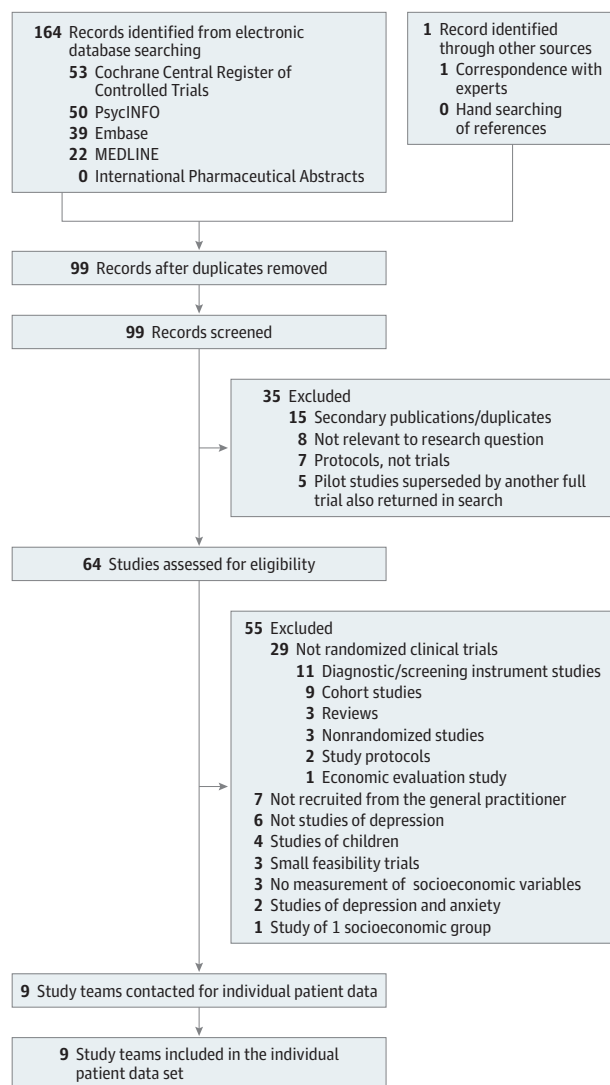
164 Records identified from electronic database searching
53 Cochrane Central Register of Controlled Trials
50 PsycINFO
39 Embase
22 MEDLINE
0 International Pharmaceutical Abstracts

1 Record identified through other sources
1 Correspondence with experts
0 Hand searching of references

99 Records after duplicates removed

99 Records screened

35 Excluded
15 Secondary publications/duplicates
8 Not relevant to research question
7 Protocols, not trials
5 Pilot studies superseded by another full trial also returned in search

64 Studies assessed for eligibility

55 Excluded
29 Not randomized clinical trials
11 Diagnostic/screening instrument studies
9 Cohort studies
3 Reviews
3 Nonrandomized studies
2 Study protocols
1 Economic evaluation study
7 Not recruited from the general practitioner
6 Not studies of depression
4 Studies of children
3 Small feasibility trials
3 No measurement of socioeconomic variables
2 Studies of depression and anxiety
1 Study of 1 socioeconomic group

9 Study teams contacted for individual patient data

9 Study teams included in the individual patient data set